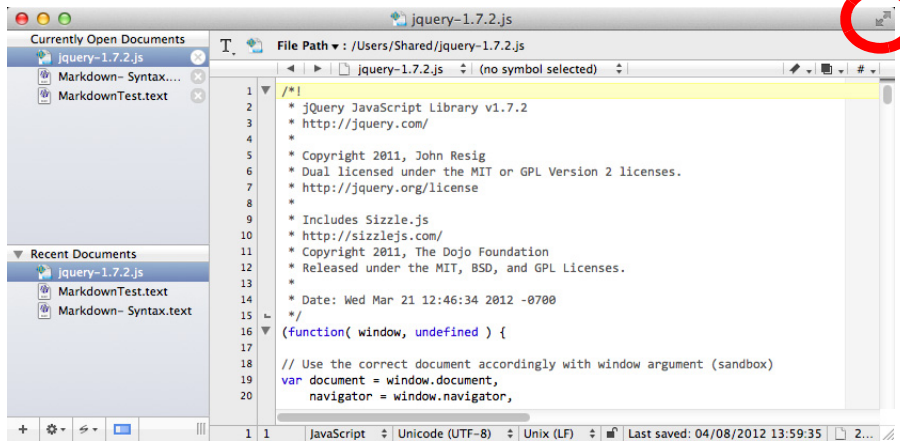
jquery-1.7.2.js

Currently Open Documents
jquery-1.7.2.js
Markdown- Syntax....
MarkdownTest.text

File Path ▾ : /Users/Shared/jquery-1.7.2.js

jquery-1.7.2.js (no symbol selected) #

1 /*!
2 * jQuery JavaScript Library v1.7.2
3 * http://jquery.com/
4 *
5 * Copyright 2011, John Resig
6 * Dual licensed under the MIT or GPL Version 2 licenses.
7 * http://jquery.org/license
8 *
9 * Includes Sizzle.js
10 * http://sizzlejs.com/
11 * Copyright 2011, The Dojo Foundation
12 * Released under the MIT, BSD, and GPL Licenses.
13 *
14 * Date: Wed Mar 21 12:46:34 2012 -0700
15 */
16 (function( window, undefined ) {
17
18 // Use the correct document accordingly with window argument (sandbox)
19 var document = window.document,
20 navigator = window.navigator,

Recent Documents
jquery-1.7.2.js
MarkdownTest.text
Markdown- Syntax.text

1 1 JavaScript Unicode (UTF-8) Unix (LF) Last saved: 04/08/2012 13:59:35 2...